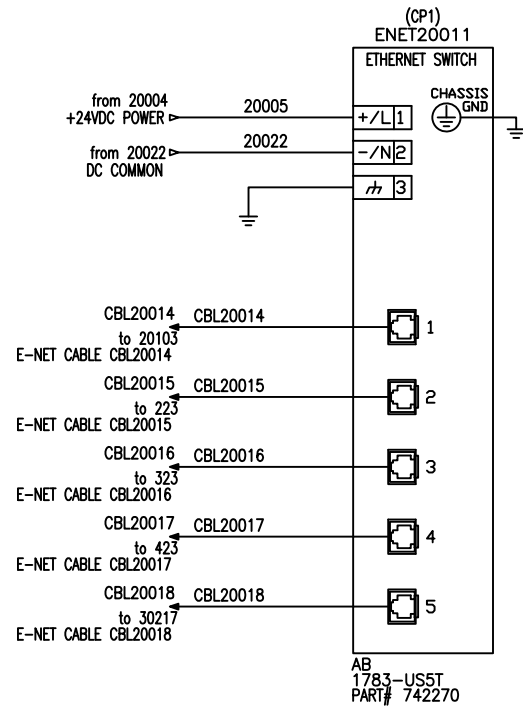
(CP1)
ENET20011

ETHERNET SWITCH

CHASSIS GND

from 20004
+24VDC POWER

20005

+/L 1

20022

from 20022
DC COMMON

−/N 2

3

CBL20014 CBL20014
to 20103
E-NET CABLE CBL20014

1

CBL20015 CBL20015
to 223
E-NET CABLE CBL20015

2

CBL20016 CBL20016
to 323
E-NET CABLE CBL20016

3

CBL20017 CBL20017
to 423
E-NET CABLE CBL20017

4

CBL20018 CBL20018
to 30217
E-NET CABLE CBL20018

5

AB
1783-US5T
PART# 742270